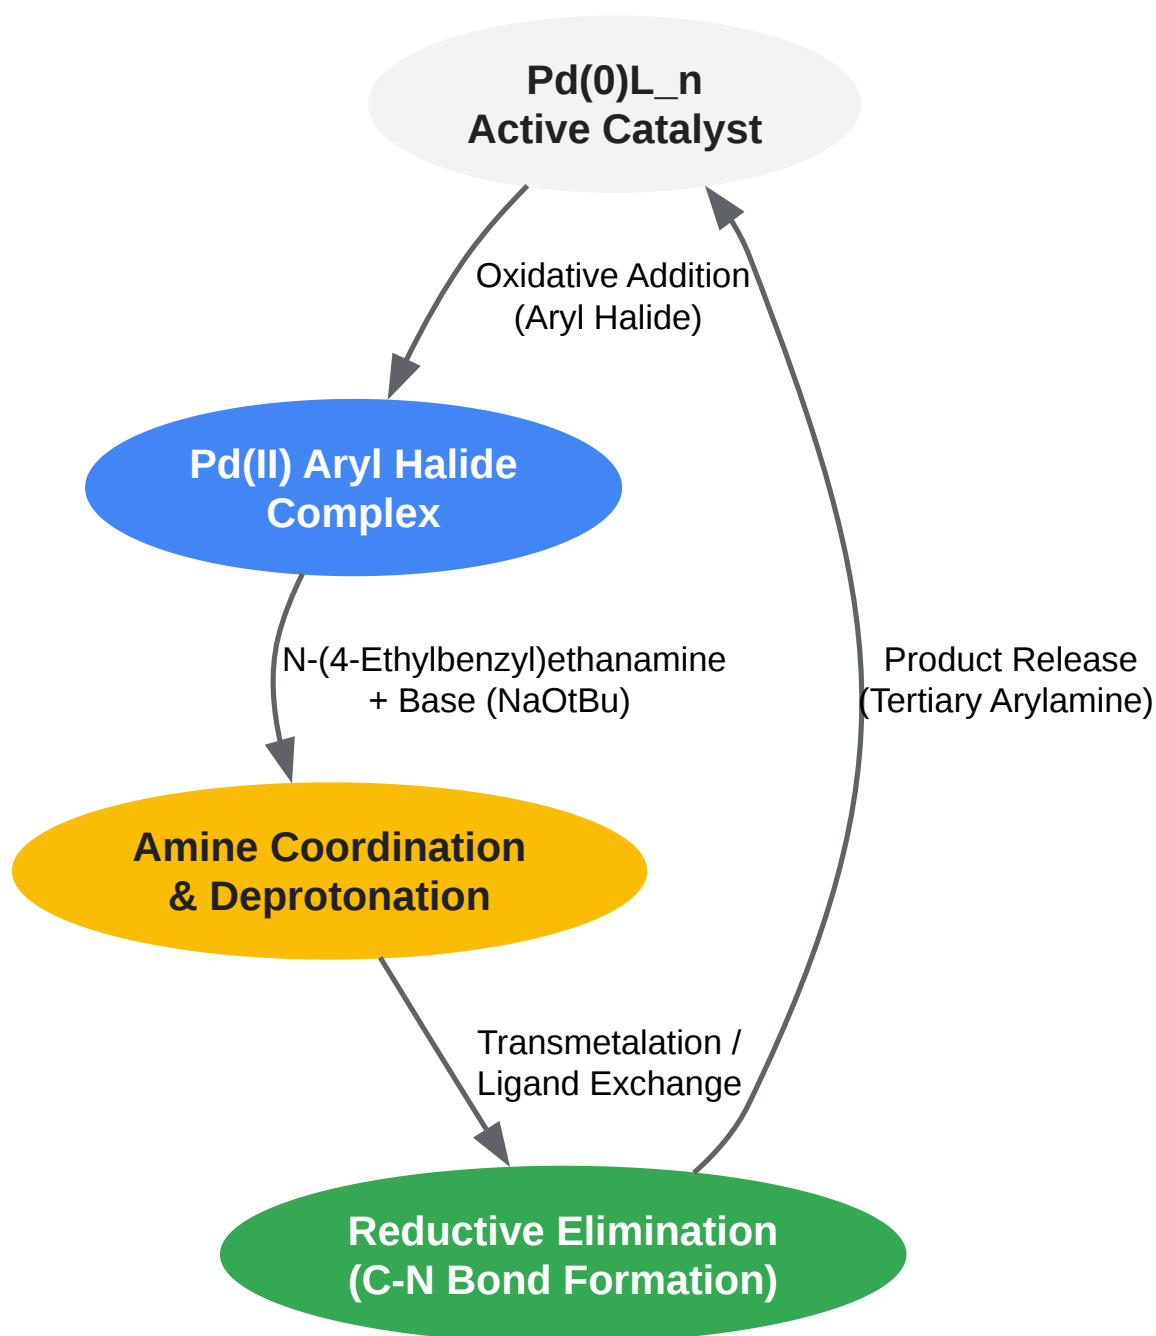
Pd(0)L_n
Active Catalyst

Oxidative Addition
(Aryl Halide)

Pd(II) Aryl Halide
Complex

N-(4-Ethylbenzyl)ethanamine
+ Base (NaOtBu)

Amine Coordination
& Deprotonation

Transmetalation /
Ligand Exchange

Reductive Elimination
(C-N Bond Formation)

Product Release
(Tertiary Arylamine)